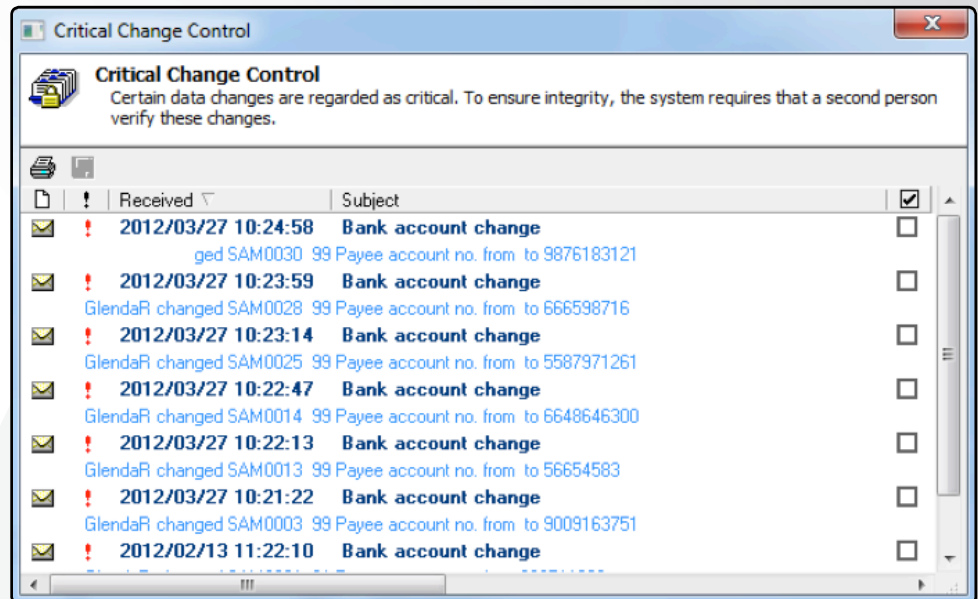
Critical Change Control

Critical Change Control
Certain data changes are regarded as critical. To ensure integrity, the system requires that a second person verify these changes.

| | ! | Received | Subject | ☑ |
|---|---|---|---|---|
| | ! | 2012/03/27 10:24:58 | Bank account change | ☐ |
| | | ged SAM0030 99 Payee account no. from to 9876183121 | | |
| | ! | 2012/03/27 10:23:59 | Bank account change | ☐ |
| | | GlendaR changed SAM0028 99 Payee account no. from to 666598716 | | |
| | ! | 2012/03/27 10:23:14 | Bank account change | ☐ |
| | | GlendaR changed SAM0025 99 Payee account no. from to 5587971261 | | |
| | ! | 2012/03/27 10:22:47 | Bank account change | ☐ |
| | | GlendaR changed SAM0014 99 Payee account no. from to 6648646300 | | |
| | ! | 2012/03/27 10:22:13 | Bank account change | ☐ |
| | | GlendaR changed SAM0013 99 Payee account no. from to 56654583 | | |
| | ! | 2012/03/27 10:21:22 | Bank account change | ☐ |
| | | GlendaR changed SAM0003 99 Payee account no. from to 9009163751 | | |
| | ! | 2012/02/13 11:22:10 | Bank account change | ☐ |
| | | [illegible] | | |